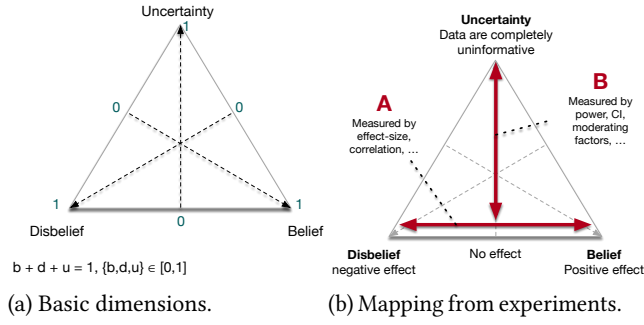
Uncertainty

1

0

0

1

0

1

Disbelief

Belief

$b + d + u = 1$, $\{b,d,u\} \in [0,1]$

(a) Basic dimensions.

Uncertainty
Data are completely uninformative

A
Measured by effect-size, correlation, …

B
Measured by power, CI, moderating factors, …

Disbelief
negative effect

No effect

Belief
Positive effect

(b) Mapping from experiments.